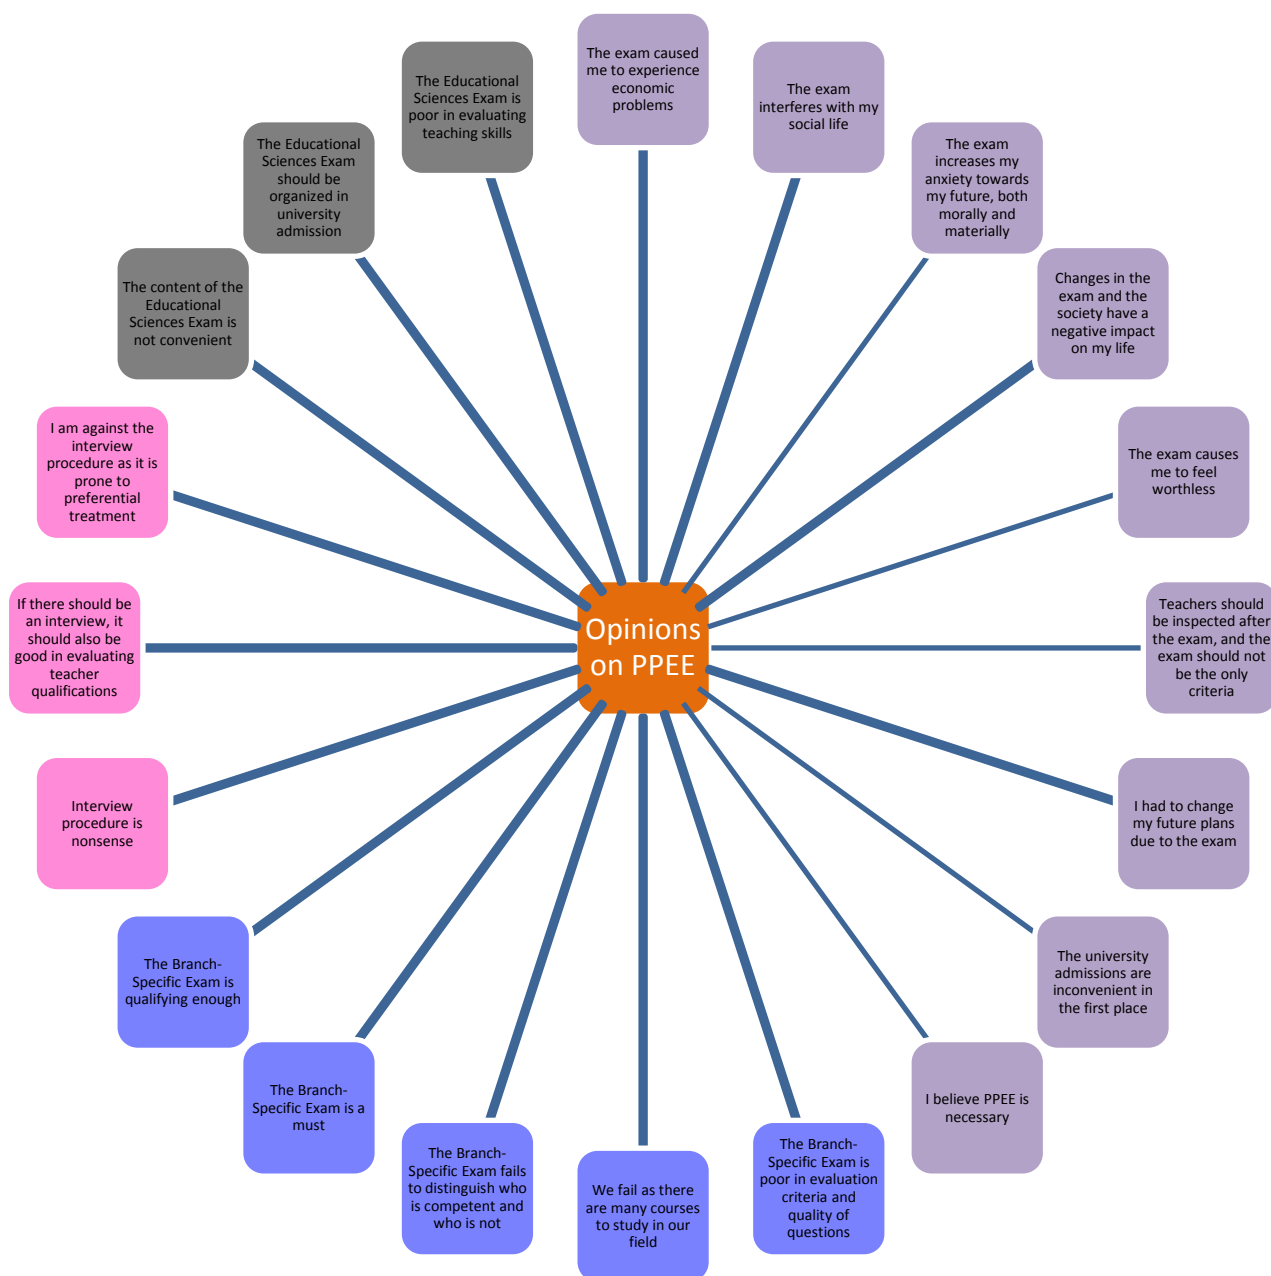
Opinions on PPEE

The exam caused me to experience economic problems

The exam interferes with my social life

The exam increases my anxiety towards my future, both morally and materially

Changes in the exam and the society have a negative impact on my life

The exam causes me to feel worthless

Teachers should be inspected after the exam, and the exam should not be the only criteria

I had to change my future plans due to the exam

The university admissions are inconvenient in the first place

I believe PPEE is necessary

The Branch-Specific Exam is poor in evaluation criteria and quality of questions

We fail as there are many courses to study in our field

The Branch-Specific Exam fails to distinguish who is competent and who is not

The Branch-Specific Exam is a must

The Branch-Specific Exam is qualifying enough

Interview procedure is nonsense

If there should be an interview, it should also be good in evaluating teacher qualifications

I am against the interview procedure as it is prone to preferential treatment

The content of the Educational Sciences Exam is not convenient

The Educational Sciences Exam should be organized in university admission

The Educational Sciences Exam is poor in evaluating teaching skills